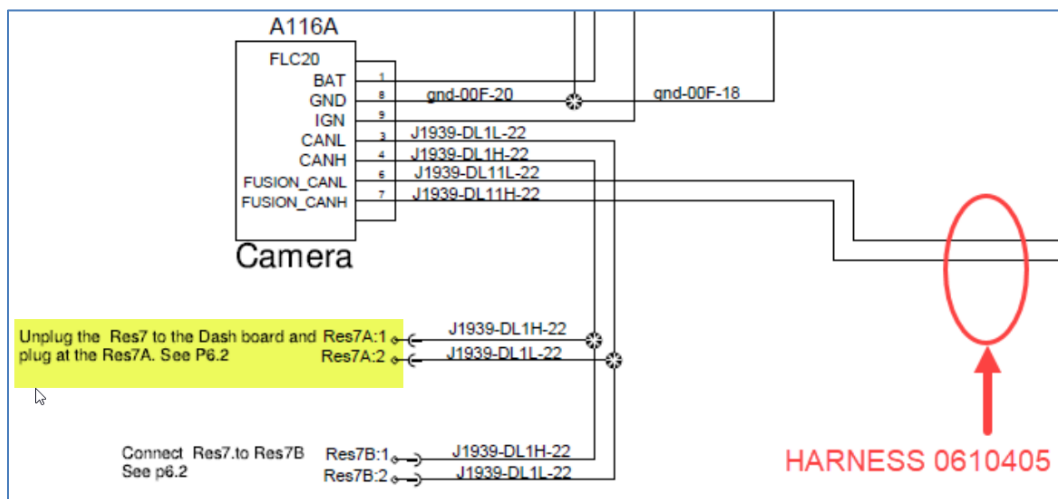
A116A

FLC20
BAT 1
GND 8
IGN 9
CANL 3
CANH 4
FUSION_CANL 6
FUSION_CANH 7

Camera

gnd-00F-20
gnd-00F-18
J1939-DL1L-22
J1939-DL1H-22
J1939-DL11L-22
J1939-DL11H-22

Unplug the Res7 to the Dash board and plug at the Res7A. See P6.2

Res7A:1
Res7A:2
J1939-DL1H-22
J1939-DL1L-22

Connect Res7.to Res7B
See p6.2

Res7B:1
Res7B:2
J1939-DL1H-22
J1939-DL1L-22

HARNESS 0610405